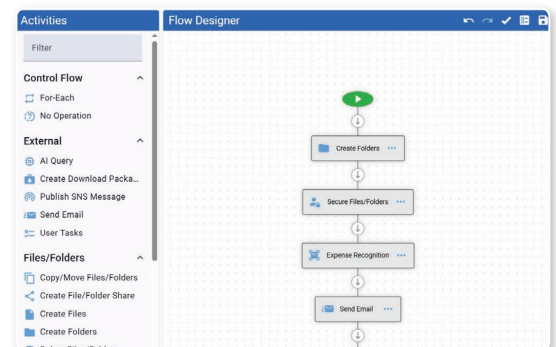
Activities

Filter

Control Flow

For-Each

No Operation

External

AI Query

Create Download Packa...

Publish SNS Message

Send Email

User Tasks

Files/Folders

Copy/Move Files/Folders

Create File/Folder Share

Create Files

Create Folders

Flow Designer

Create Folders

Secure Files/Folders

Expense Recognition

Send Email